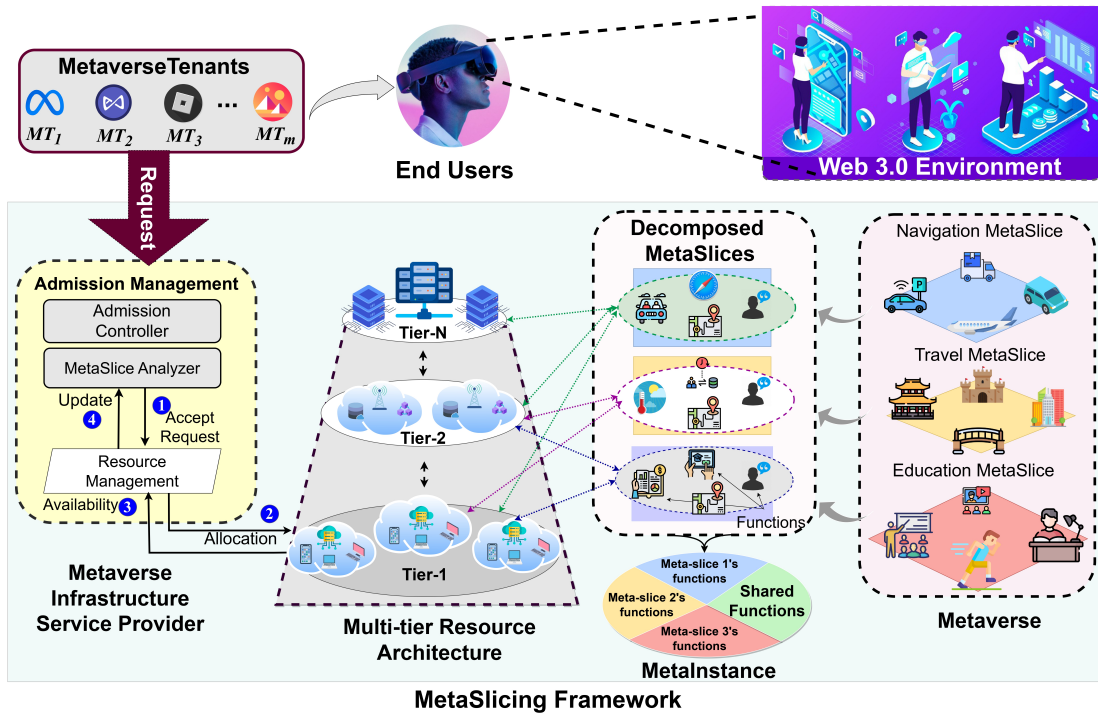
MetaverseTenants

$MT_1$ $MT_2$ $MT_3$ ... $MT_m$

End Users

Web 3.0 Environment

Request

Admission Management

Admission Controller

MetaSlice Analyzer

Update 4

1 Accept Request

Resource Management

Availability 3

2

Allocation

Metaverse Infrastructure Service Provider

Tier-N

Tier-2

Tier-1

Multi-tier Resource Architecture

Decomposed MetaSlices

Functions

Meta-slice 1's functions

Meta-slice 2's functions

Shared Functions

Meta-slice 3's functions

MetaInstance

Navigation MetaSlice

Travel MetaSlice

Education MetaSlice

Metaverse

MetaSlicing Framework